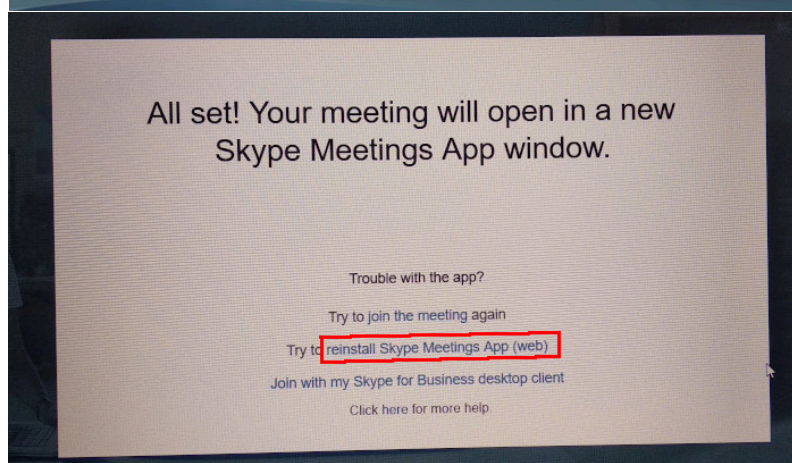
All set! Your meeting will open in a new Skype Meetings App window.

Trouble with the app?

Try to join the meeting again

Try to reinstall Skype Meetings App (web)

Join with my Skype for Business desktop client

Click here for more help.